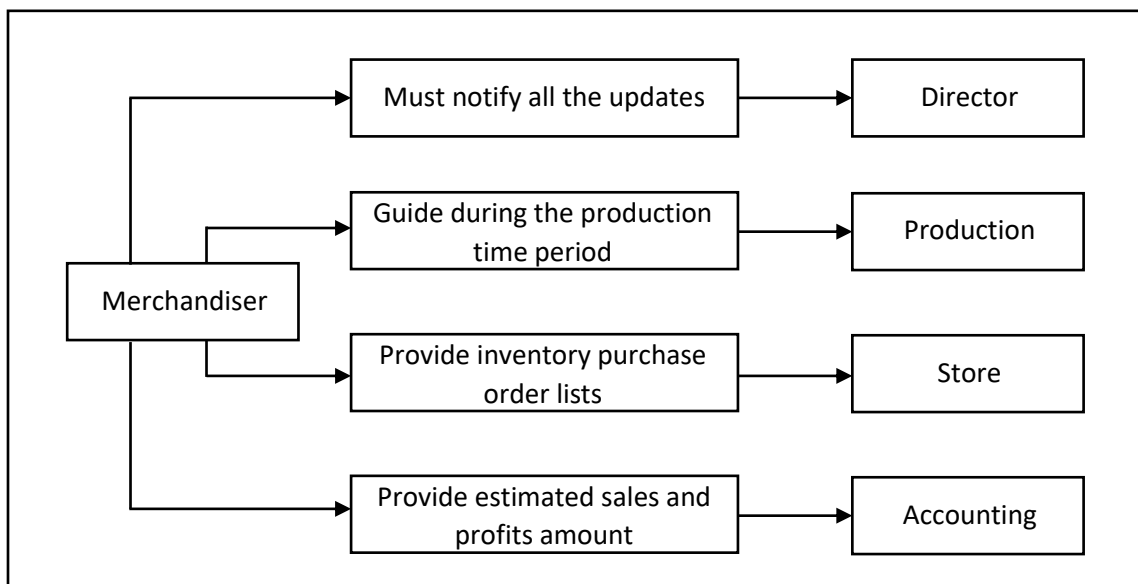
Merchandiser

Must notify all the updates

Director

Guide during the production time period

Production

Provide inventory purchase order lists

Store

Provide estimated sales and profits amount

Accounting